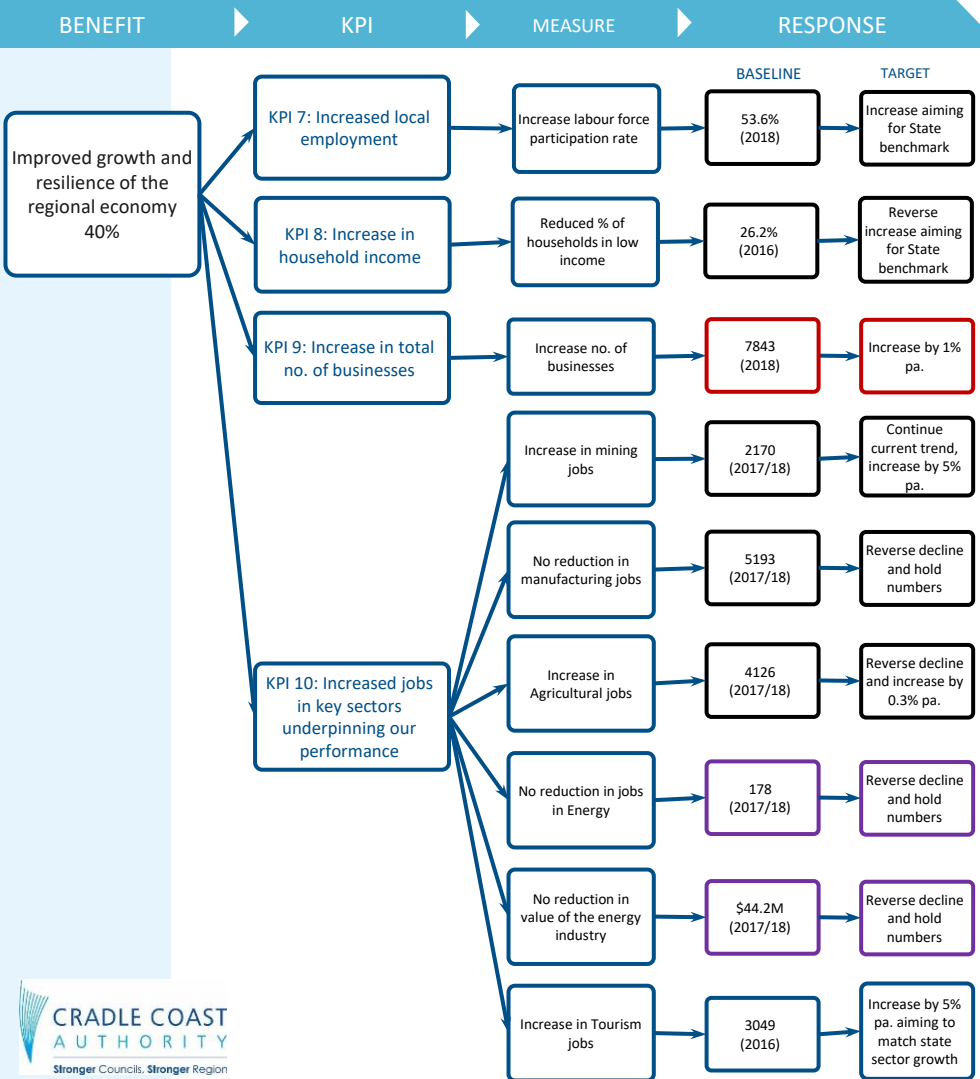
BENEFIT KPI MEASURE RESPONSE

BASELINE TARGET

Improved growth and resilience of the regional economy 40%

KPI 7: Increased local employment

Increase labour force participation rate

53.6% (2018)

Increase aiming for State benchmark

KPI 8: Increase in household income

Reduced % of households in low income

26.2% (2016)

Reverse increase aiming for State benchmark

KPI 9: Increase in total no. of businesses

Increase no. of businesses

7843 (2018)

Increase by 1% pa.

KPI 10: Increased jobs in key sectors underpinning our performance

Increase in mining jobs

2170 (2017/18)

Continue current trend, increase by 5% pa.

No reduction in manufacturing jobs

5193 (2017/18)

Reverse decline and hold numbers

Increase in Agricultural jobs

4126 (2017/18)

Reverse decline and increase by 0.3% pa.

No reduction in jobs in Energy

178 (2017/18)

Reverse decline and hold numbers

No reduction in value of the energy industry

$44.2M (2017/18)

Reverse decline and hold numbers

Increase in Tourism jobs

3049 (2016)

Increase by 5% pa. aiming to match state sector growth

CRADLE COAST AUTHORITY
Stronger Councils, Stronger Region